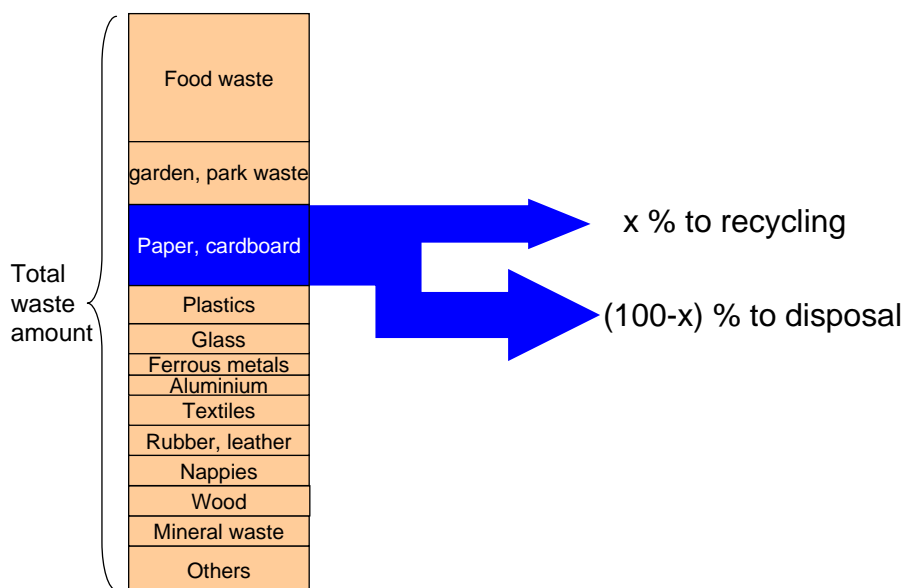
Total waste amount

Food waste

garden, park waste

Paper, cardboard

Plastics

Glass

Ferrous metals

Aluminium

Textiles

Rubber, leather

Nappies

Wood

Mineral waste

Others

x % to recycling

(100-x) % to disposal